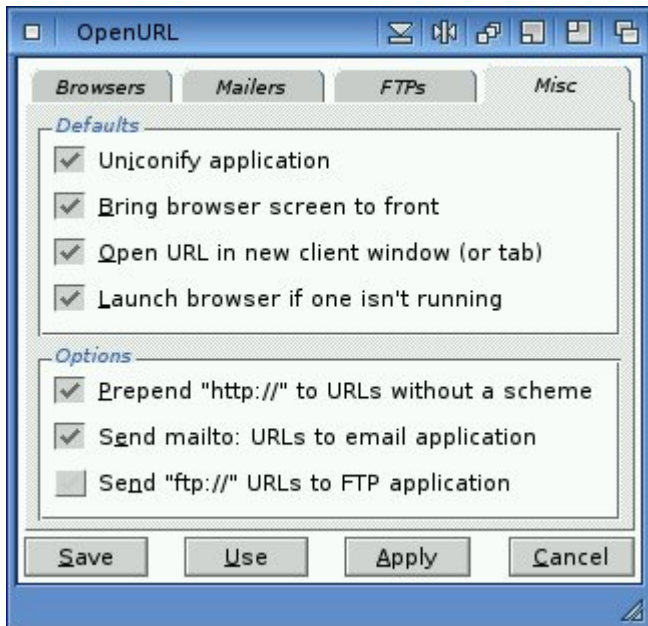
OpenURL

Browsers | Mailers | FTPs | Misc

Defaults

Uniconify application

Bring browser screen to front

Open URL in new client window (or tab)

Launch browser if one isn't running

Options

Prepend "http://" to URLs without a scheme

Send mailto: URLs to email application

Send "ftp://" URLs to FTP application

Save | Use | Apply | Cancel